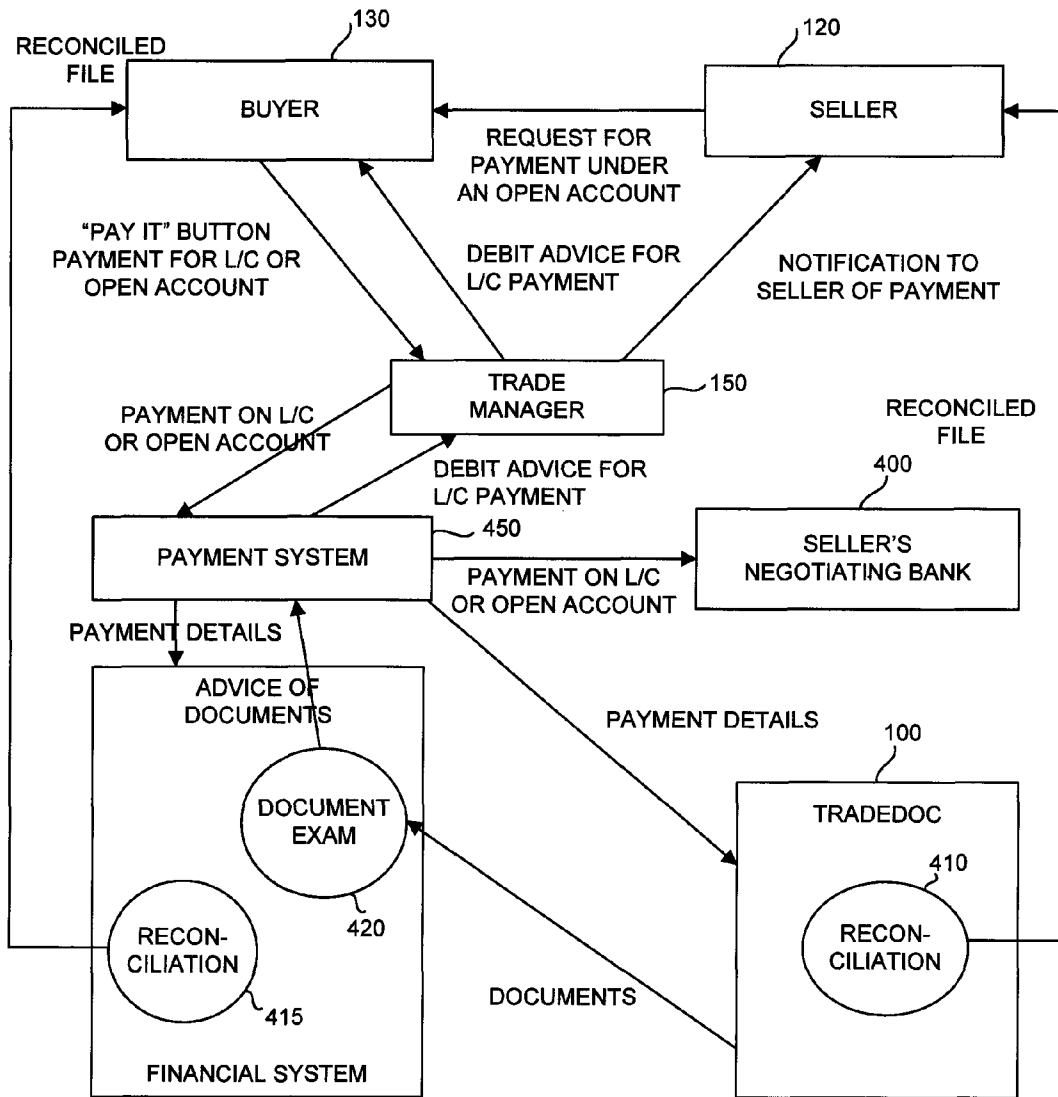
RECONCILED FILE

130

BUYER

120

SELLER

REQUEST FOR PAYMENT UNDER AN OPEN ACCOUNT

"PAY IT" BUTTON PAYMENT FOR L/C OR OPEN ACCOUNT

DEBIT ADVICE FOR L/C PAYMENT

NOTIFICATION TO SELLER OF PAYMENT

TRADE MANAGER

150

PAYMENT ON L/C OR OPEN ACCOUNT

RECONCILED FILE

DEBIT ADVICE FOR L/C PAYMENT

400

450

PAYMENT SYSTEM

SELLER'S NEGOTIATING BANK

PAYMENT ON L/C OR OPEN ACCOUNT

PAYMENT DETAILS

ADVICE OF DOCUMENTS

PAYMENT DETAILS

100

DOCUMENT EXAM

TRADEDOC

410

420

RECON-CILIATION

RECON-CILIATION

DOCUMENTS

415

FINANCIAL SYSTEM